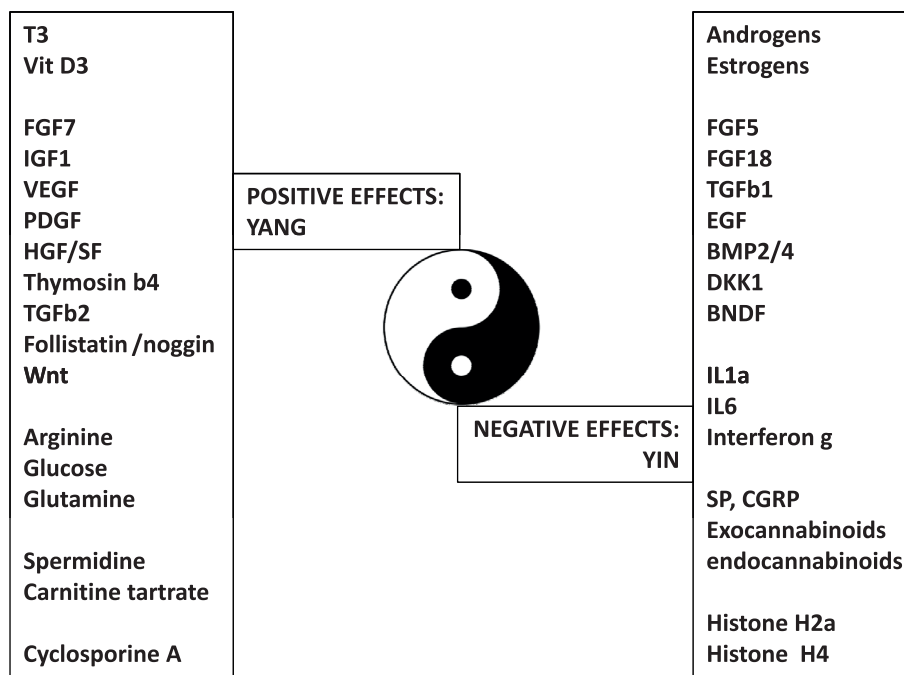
T3
Vit D3

FGF7
IGF1
VEGF
PDGF
HGF/SF
Thymosin b4
TGFb2
Follistatin /noggin
Wnt

Arginine
Glucose
Glutamine

Spermidine
Carnitine tartrate

Cyclosporine A

POSITIVE EFFECTS: YANG

NEGATIVE EFFECTS: YIN

Androgens
Estrogens

FGF5
FGF18
TGFb1
EGF
BMP2/4
DKK1
BNDF

IL1a
IL6
Interferon g

SP, CGRP
Exocannabinoids
endocannabinoids

Histone H2a
Histone H4